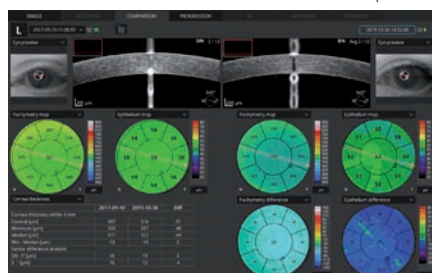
SINGLE

COMPARISON

PROGRESSION

L

Eye preview

Eye preview

Pachymetry map

Epithelium map

Pachymetry map

Epithelium map

Corneal thickness

Pachymetry difference

Epithelium difference

2017-09-19

2015-10-30

Diff.

Cornea thickness within 5 mm

Central [µm]

Minimum [µm]

Median [µm]

Min - Median [µm]

Sector difference analysis

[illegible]

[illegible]

µm

µm

µm

µm